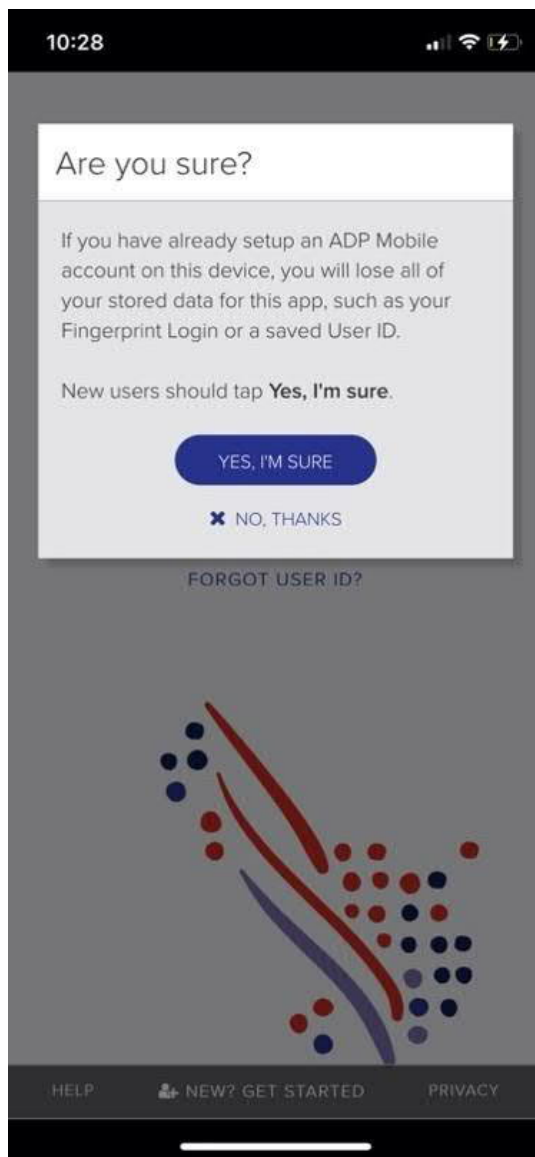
10:28

Are you sure?

If you have already setup an ADP Mobile account on this device, you will lose all of your stored data for this app, such as your Fingerprint Login or a saved User ID.

New users should tap **Yes, I'm sure**.

YES, I'M SURE

✖ NO, THANKS

FORGOT USER ID?

HELP

NEW? GET STARTED

PRIVACY